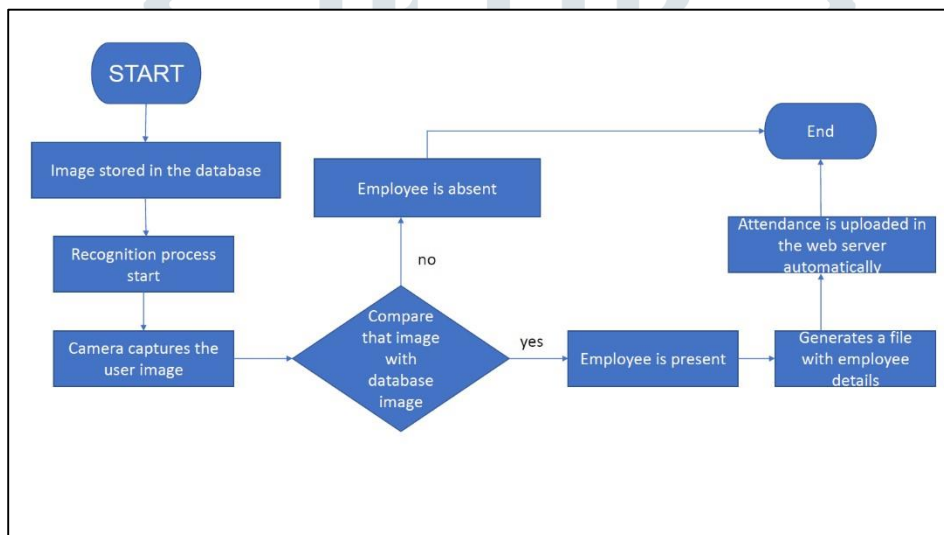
START

Image stored in the database

Recognition process start

Camera captures the user image

Compare that image with database image

no

Employee is absent

End

yes

Employee is present

Generates a file with employee details

Attendance is uploaded in the web server automatically